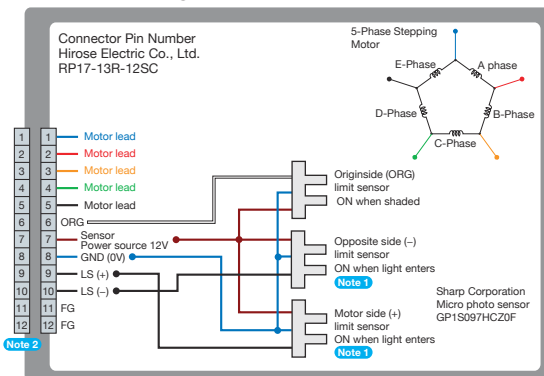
Connector Pin Number
Hirose Electric Co., Ltd.
RP17-13R-12SC

5-Phase Stepping Motor

E-Phase
A phase
D-Phase
B-Phase
C-Phase

| 1 | 1 | Motor lead |
|---|---|---|
| 2 | 2 | Motor lead |
| 3 | 3 | Motor lead |
| 4 | 4 | Motor lead |
| 5 | 5 | Motor lead |
| 6 | 6 | ORG |
| 7 | 7 | Sensor Power source 12V |
| 8 | 8 | GND (0V) |
| 9 | 9 | LS (+) |
| 10 | 10 | LS (–) |
| 11 | 11 | FG |
| 12 | 12 | FG |

Note 2

Originside (ORG) limit sensor
ON when shaded

Opposite side (–) limit sensor
ON when light enters
Note 1

Motor side (+) limit sensor
ON when light enters
Note 1

Sharp Corporation
Micro photo sensor
GP1S097HCZ0F